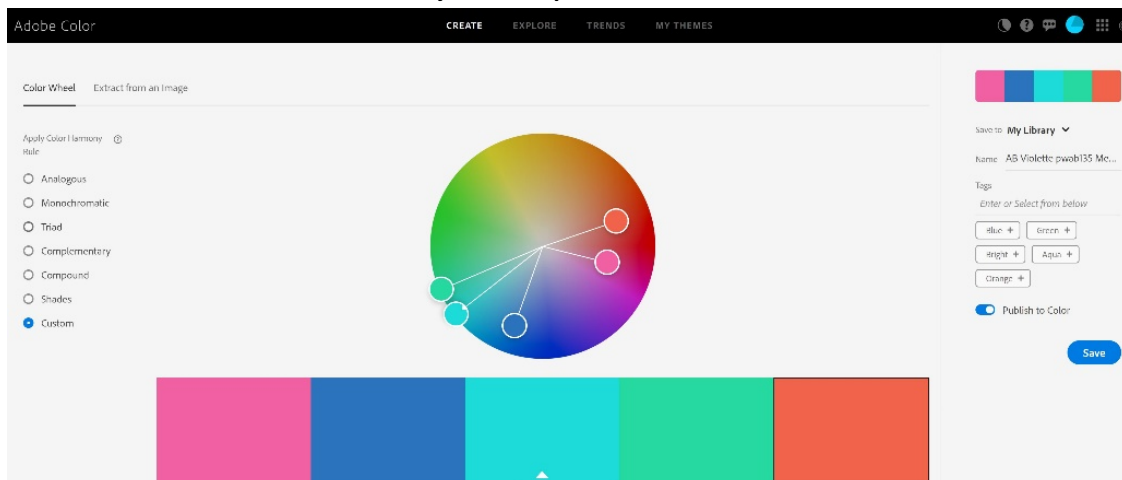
Adobe Color

CREATE EXPLORE TRENDS MY THEMES

Color Wheel Extract from an Image

Apply Color Harmony Rule

Analogous

Monochromatic

Triad

Complementary

Compound

Shades

Custom

Save to My Library

Name AB Violette pwob135 Mc...

Tags

Enter or Select from below

Blue + Green +

Bright + Aqua +

Orange +

Publish to Color

Save